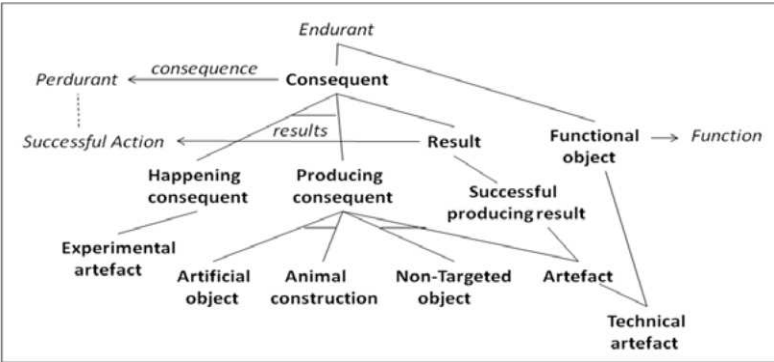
Endurant

Perdurant

consequence

Consequent

Successful Action

results

Result

Functional object

Function

Happening consequent

Producing consequent

Successful producing result

Experimental artefact

Artificial object

Animal construction

Non-Targeted object

Artefact

Technical artefact